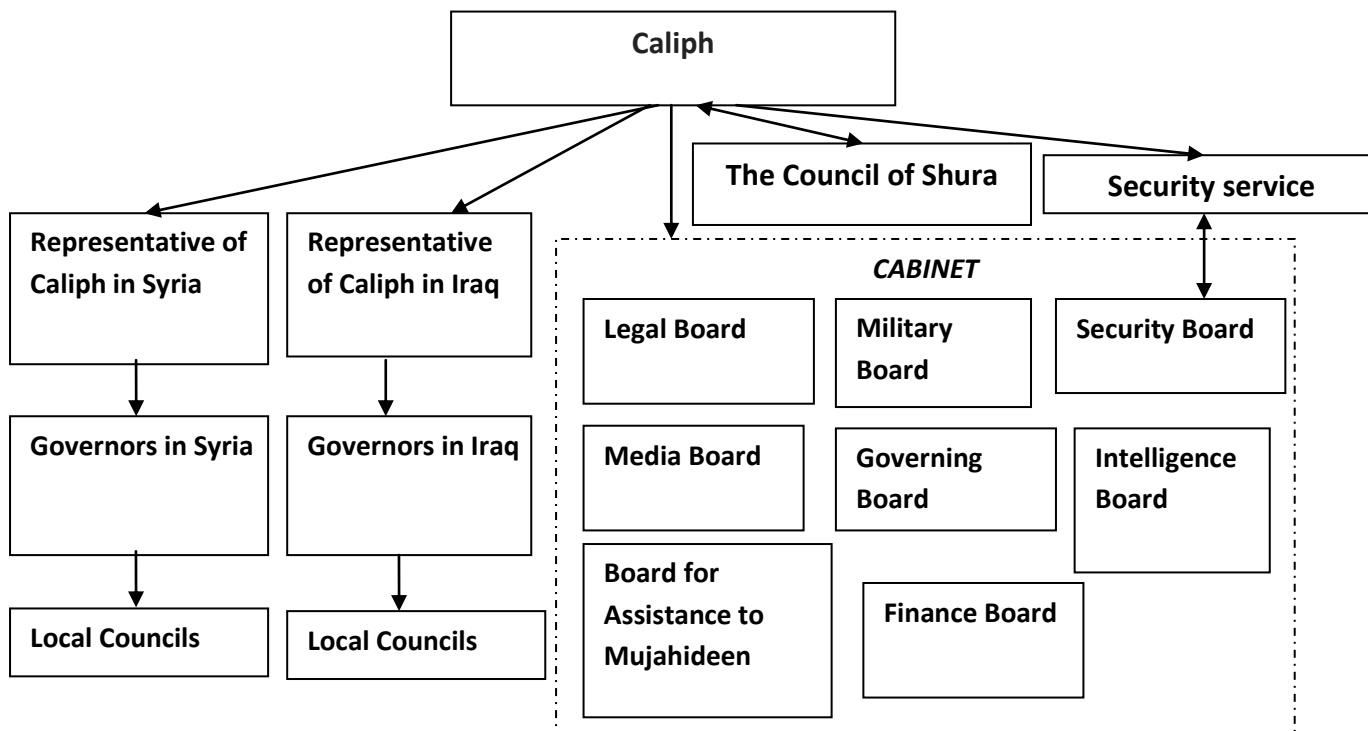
Caliph

The Council of Shura

Security service

Representative of Caliph in Syria

Representative of Caliph in Iraq

CABINET

Legal Board

Military Board

Security Board

Governors in Syria

Governors in Iraq

Media Board

Governing Board

Intelligence Board

Board for Assistance to Mujahideen

Finance Board

Local Councils

Local Councils